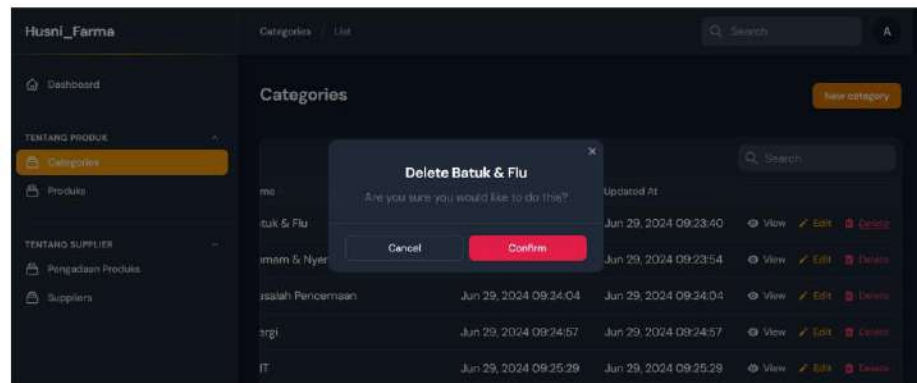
Husni_Farma

Dashboard

TENTANG PRODUK

Categories

Produks

TENTANG SUPPLIER

Pengadaan Produks

Suppliers

Categories / List

Search

A

Categories

New category

Search

me

Updated At

tuk & Flu

Jun 29, 2024 09:23:40

View Edit Delete

mam & Nyer

Jun 29, 2024 09:23:54

View Edit Delete

asalah Pencernaan

Jun 29, 2024 09:24:04

Jun 29, 2024 09:24:04

View Edit Delete

ergi

Jun 29, 2024 09:24:57

Jun 29, 2024 09:24:57

View Edit Delete

T

Jun 29, 2024 09:25:29

Jun 29, 2024 09:25:29

View Edit Delete

Delete Batuk & Flu

Are you sure you would like to do this?

Cancel

Confirm